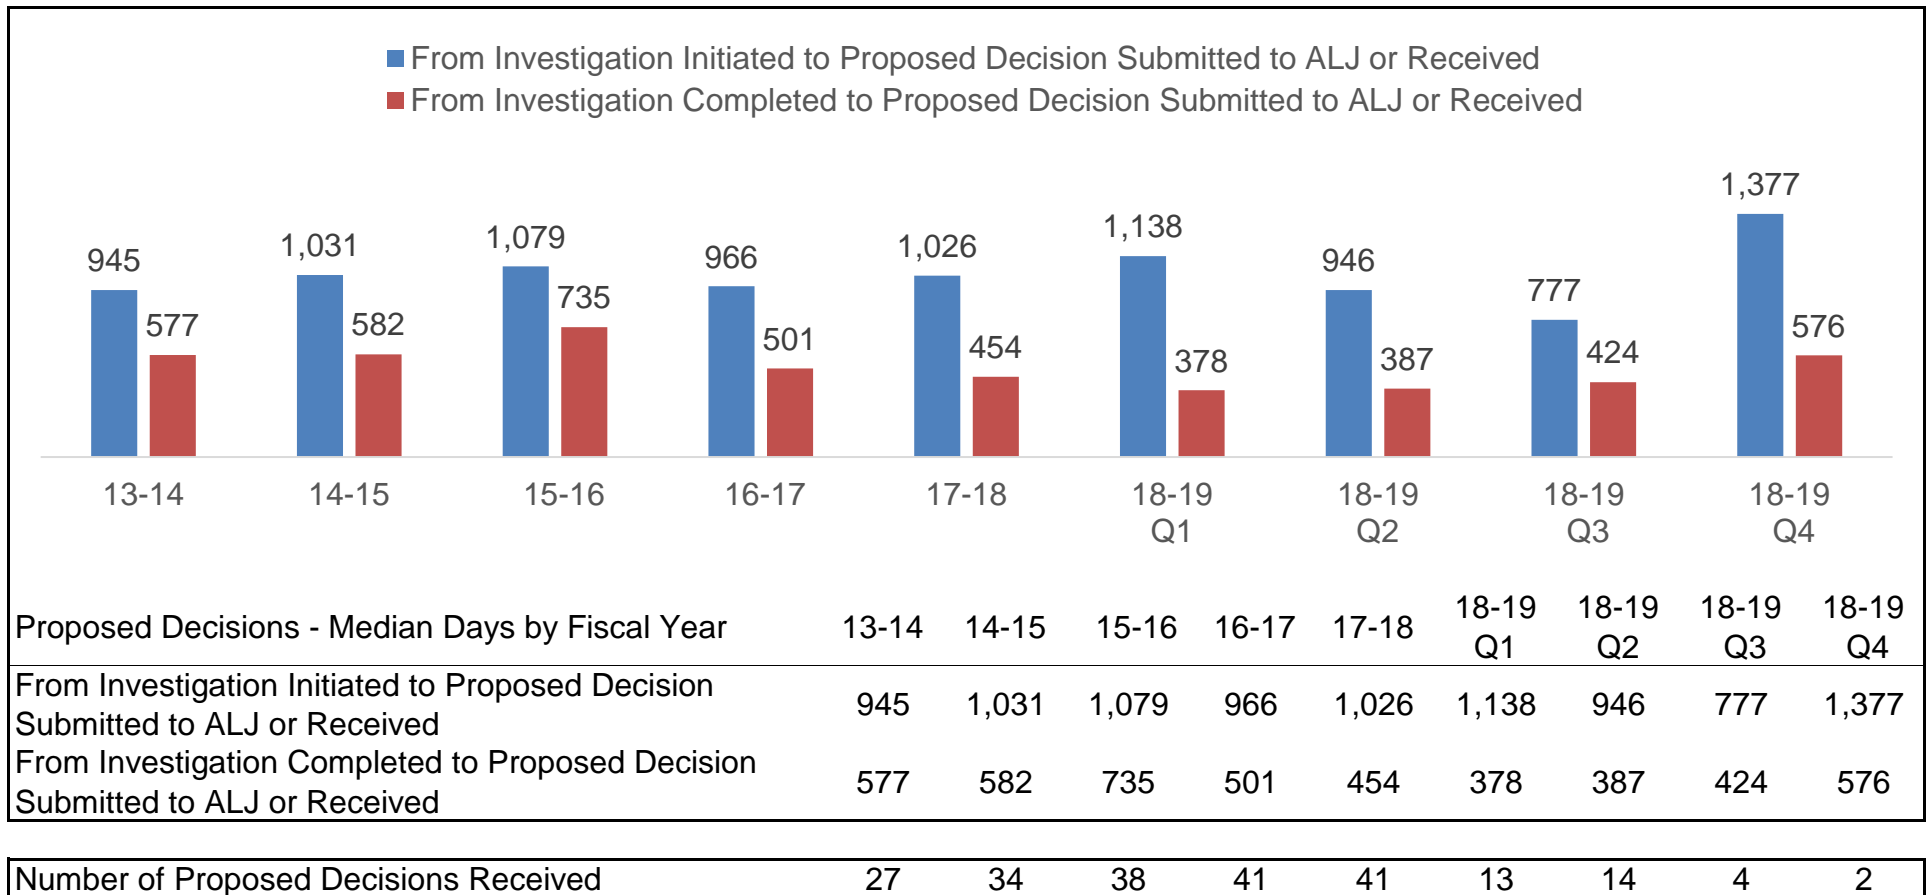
From Investigation Initiated to Proposed Decision Submitted to ALJ or Received
From Investigation Completed to Proposed Decision Submitted to ALJ or Received

945 577 1,031 582 1,079 735 966 501 1,026 454 1,138 378 946 387 777 424 1,377 576

13-14 14-15 15-16 16-17 17-18 18-19 Q1 18-19 Q2 18-19 Q3 18-19 Q4

| Proposed Decisions - Median Days by Fiscal Year | 13-14 | 14-15 | 15-16 | 16-17 | 17-18 | 18-19 Q1 | 18-19 Q2 | 18-19 Q3 | 18-19 Q4 |
|---|---|---|---|---|---|---|---|---|---|
| From Investigation Initiated to Proposed Decision Submitted to ALJ or Received | 945 | 1,031 | 1,079 | 966 | 1,026 | 1,138 | 946 | 777 | 1,377 |
| From Investigation Completed to Proposed Decision Submitted to ALJ or Received | 577 | 582 | 735 | 501 | 454 | 378 | 387 | 424 | 576 |

| Number of Proposed Decisions Received | 27 | 34 | 38 | 41 | 41 | 13 | 14 | 4 | 2 |
|---|---|---|---|---|---|---|---|---|---|